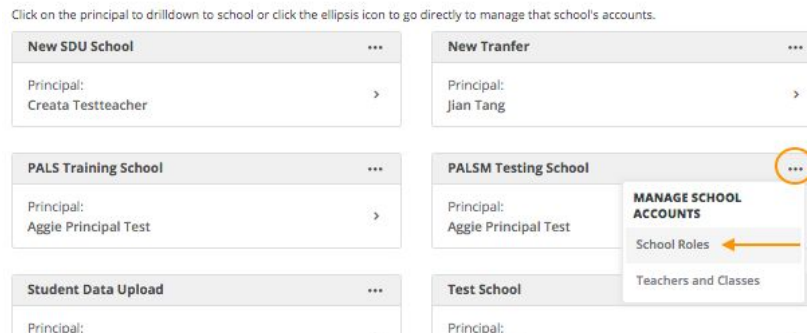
Click on the principal to drilldown to school or click the ellipsis icon to go directly to manage that school's accounts.

New SDU School ...
Principal:
Creata Testteacher >

New Tranfer ...
Principal:
Jian Tang >

PALS Training School ...
Principal:
Aggie Principal Test >

PALSM Testing School ...
Principal:
Aggie Principal Test

MANAGE SCHOOL ACCOUNTS
School Roles
Teachers and Classes

Student Data Upload ...
Principal:

Test School
Principal: